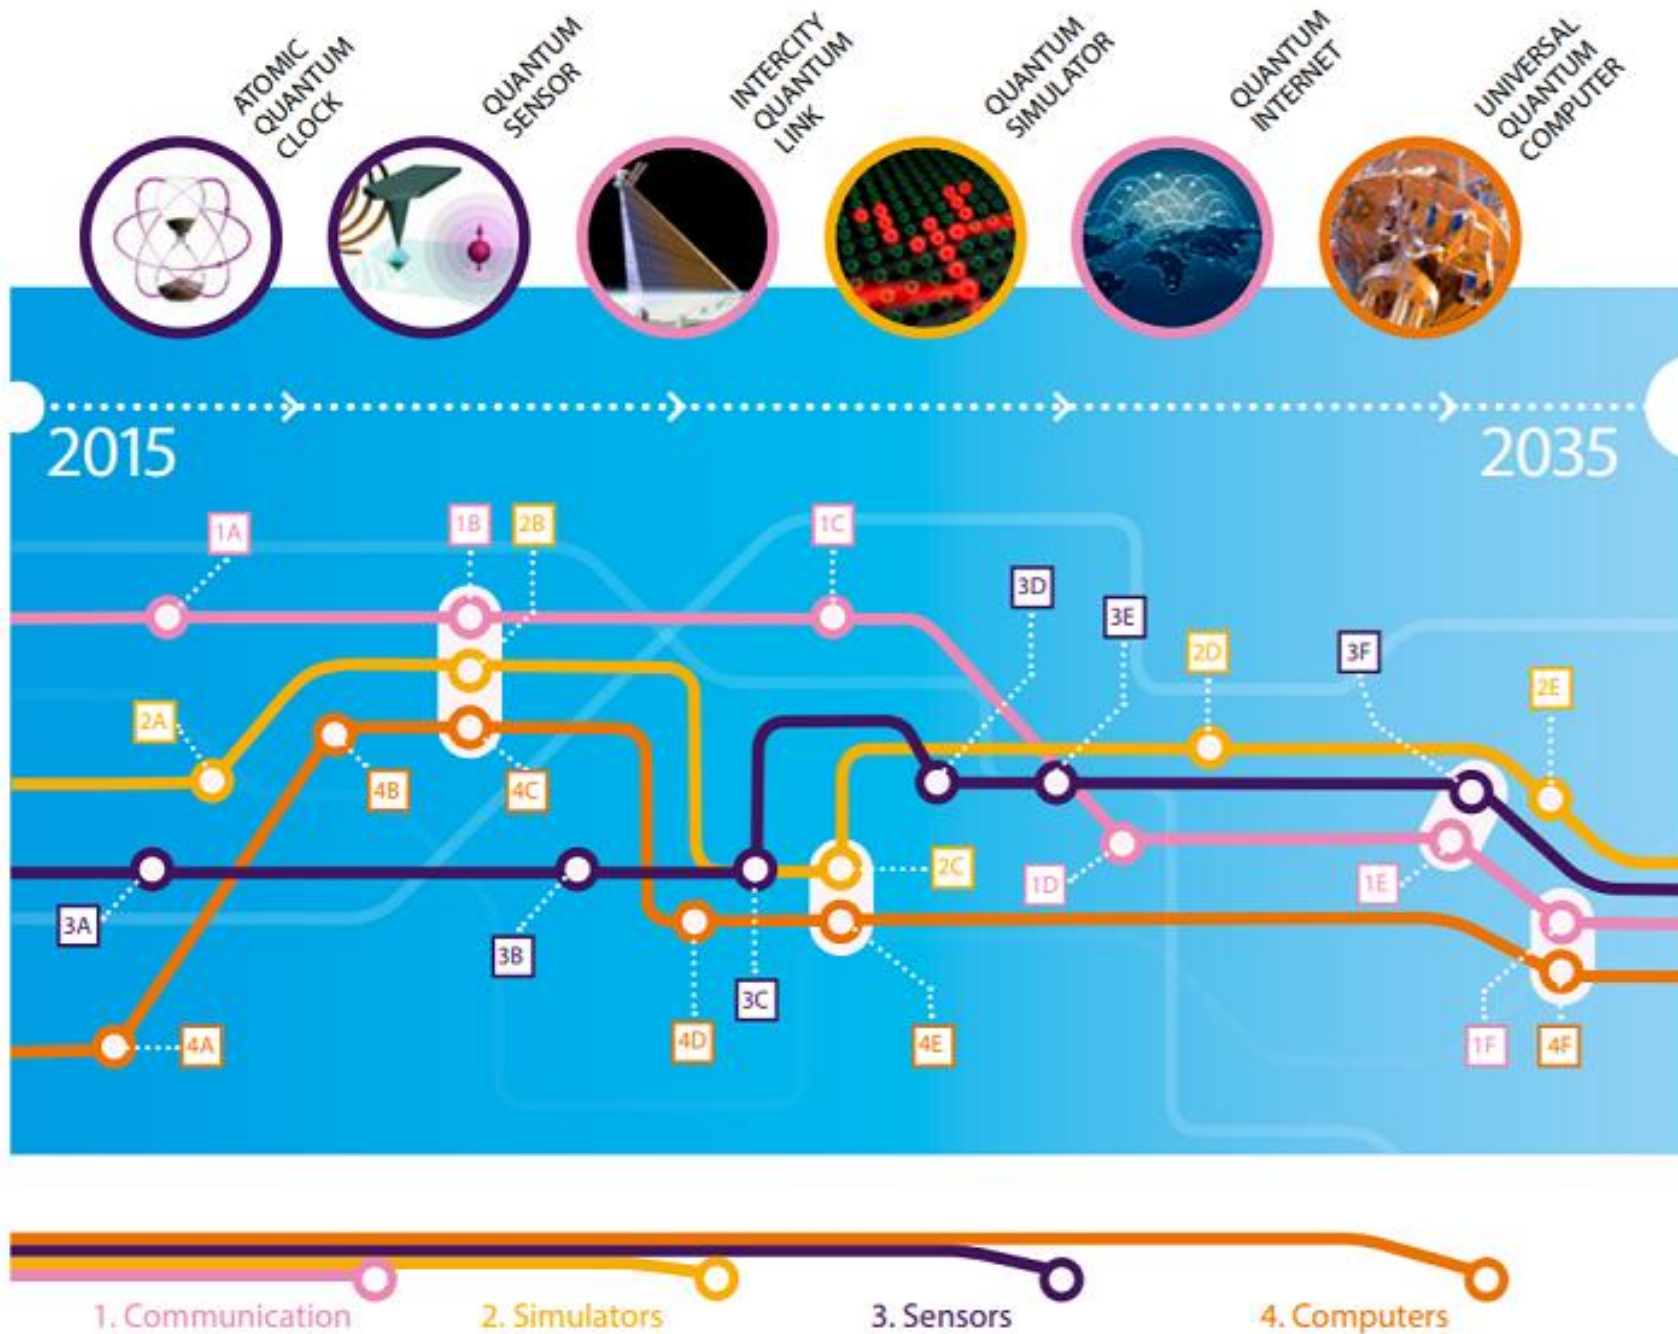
ATOMIC QUANTUM CLOCK

QUANTUM SENSOR

INTERCITY QUANTUM LINK

QUANTUM SIMULATOR

QUANTUM INTERNET

UNIVERSAL QUANTUM COMPUTER

2015

2035

1A

1B

2B

1C

3D

3E

2D

3F

2E

2A

4B

4C

2C

1D

1E

3A

3B

3C

4D

4E

4A

1F

4F

1. Communication

2. Simulators

3. Sensors

4. Computers